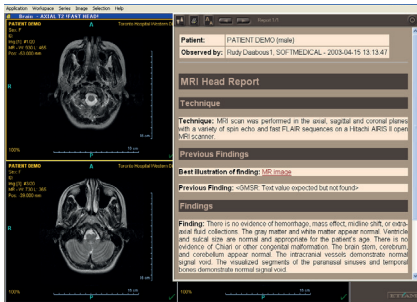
Application Workspace Series Image Selection Help

Brain - AXIAL T2 FAST HEAD

PATIENT DEMO
Sex: F

Toronto Hospital Western

A

R

100%

P

15 cm

PATIENT DEMO
Sex: F

Toronto Hospital Western

A

R

100%

P

15 cm

Report 1/1

| Patient: | PATIENT DEMO (male) |
|---|---|
| Observed by: | Rudy Dasbous1, SOFTMEDICAL - 2003-04-15 13:13:47 |

MRI Head Report

Technique

Technique: MRI scan was performed in the axial, sagittal and coronal planes with a variety of spin echo and fast FLAIR sequences on a Hitachi AIRIS II open MRI scanner.

Previous Findings

Best illustration of finding: MR image

Previous Finding: <GMSR: Text value expected but not found>

Findings

Finding: There is no evidence of hemorrhage, mass effect, midline shift, or extra axial fluid collections. The gray matter and white matter appear normal. Ventricle and sulcal size are normal and appropriate for the patient's age. There is no evidence of Chiari or other congenital malformation. The brain stem, cerebrum and cerebellum appear normal. The intracranial vessels demonstrate normal signal void. The visualized segments of the paranasal sinuses and temporal bones demonstrate normal signal void.